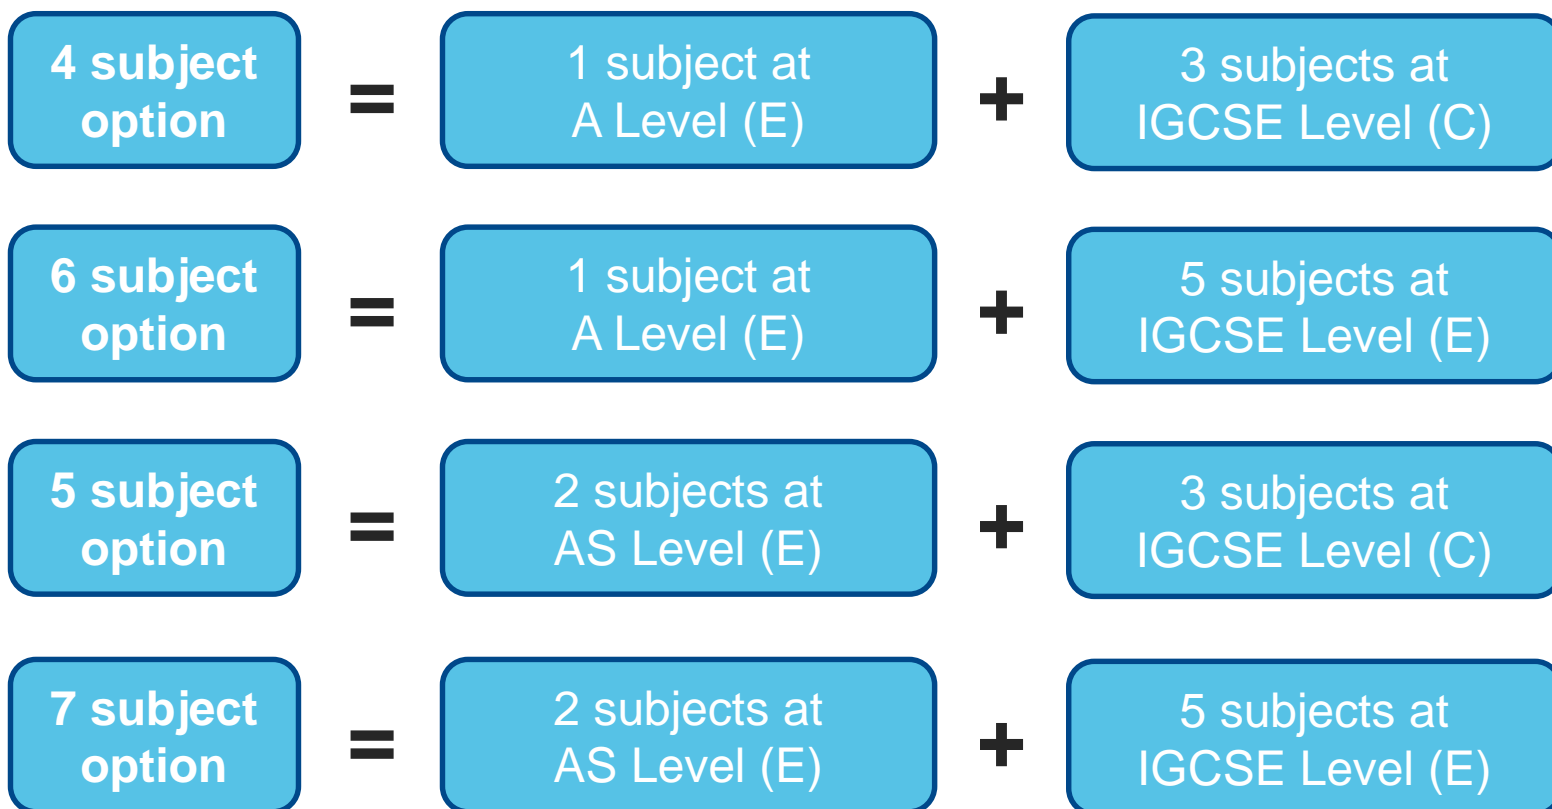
4 subject option = 1 subject at A Level (E) + 3 subjects at IGCSE Level (C)

6 subject option = 1 subject at A Level (E) + 5 subjects at IGCSE Level (E)

5 subject option = 2 subjects at AS Level (E) + 3 subjects at IGCSE Level (C)

7 subject option = 2 subjects at AS Level (E) + 5 subjects at IGCSE Level (E)